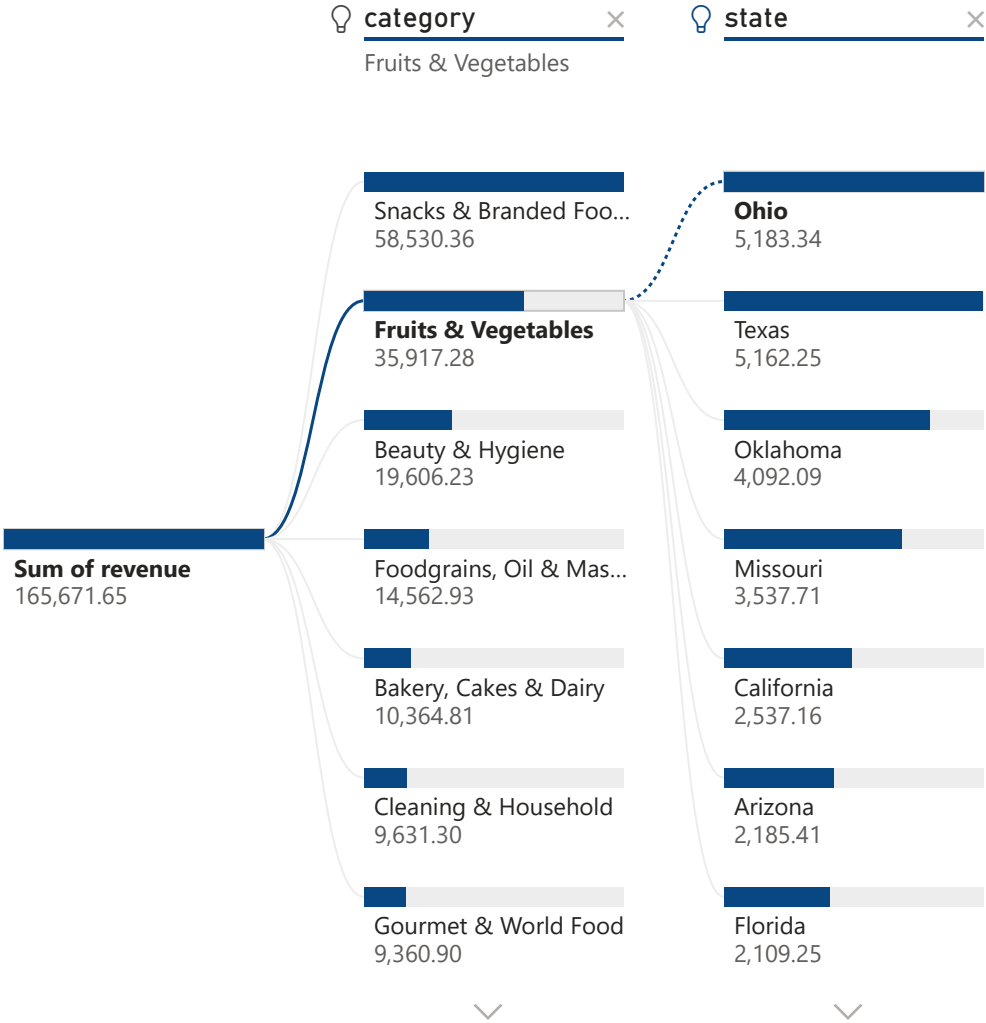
category ×
Fruits & Vegetables

state ×

Sum of revenue
165,671.65

Snacks & Branded Foo...
58,530.36

Fruits & Vegetables
35,917.28

Beauty & Hygiene
19,606.23

Foodgrains, Oil & Mas...
14,562.93

Bakery, Cakes & Dairy
10,364.81

Cleaning & Household
9,631.30

Gourmet & World Food
9,360.90

Ohio
5,183.34

Texas
5,162.25

Oklahoma
4,092.09

Missouri
3,537.71

California
2,537.16

Arizona
2,185.41

Florida
2,109.25